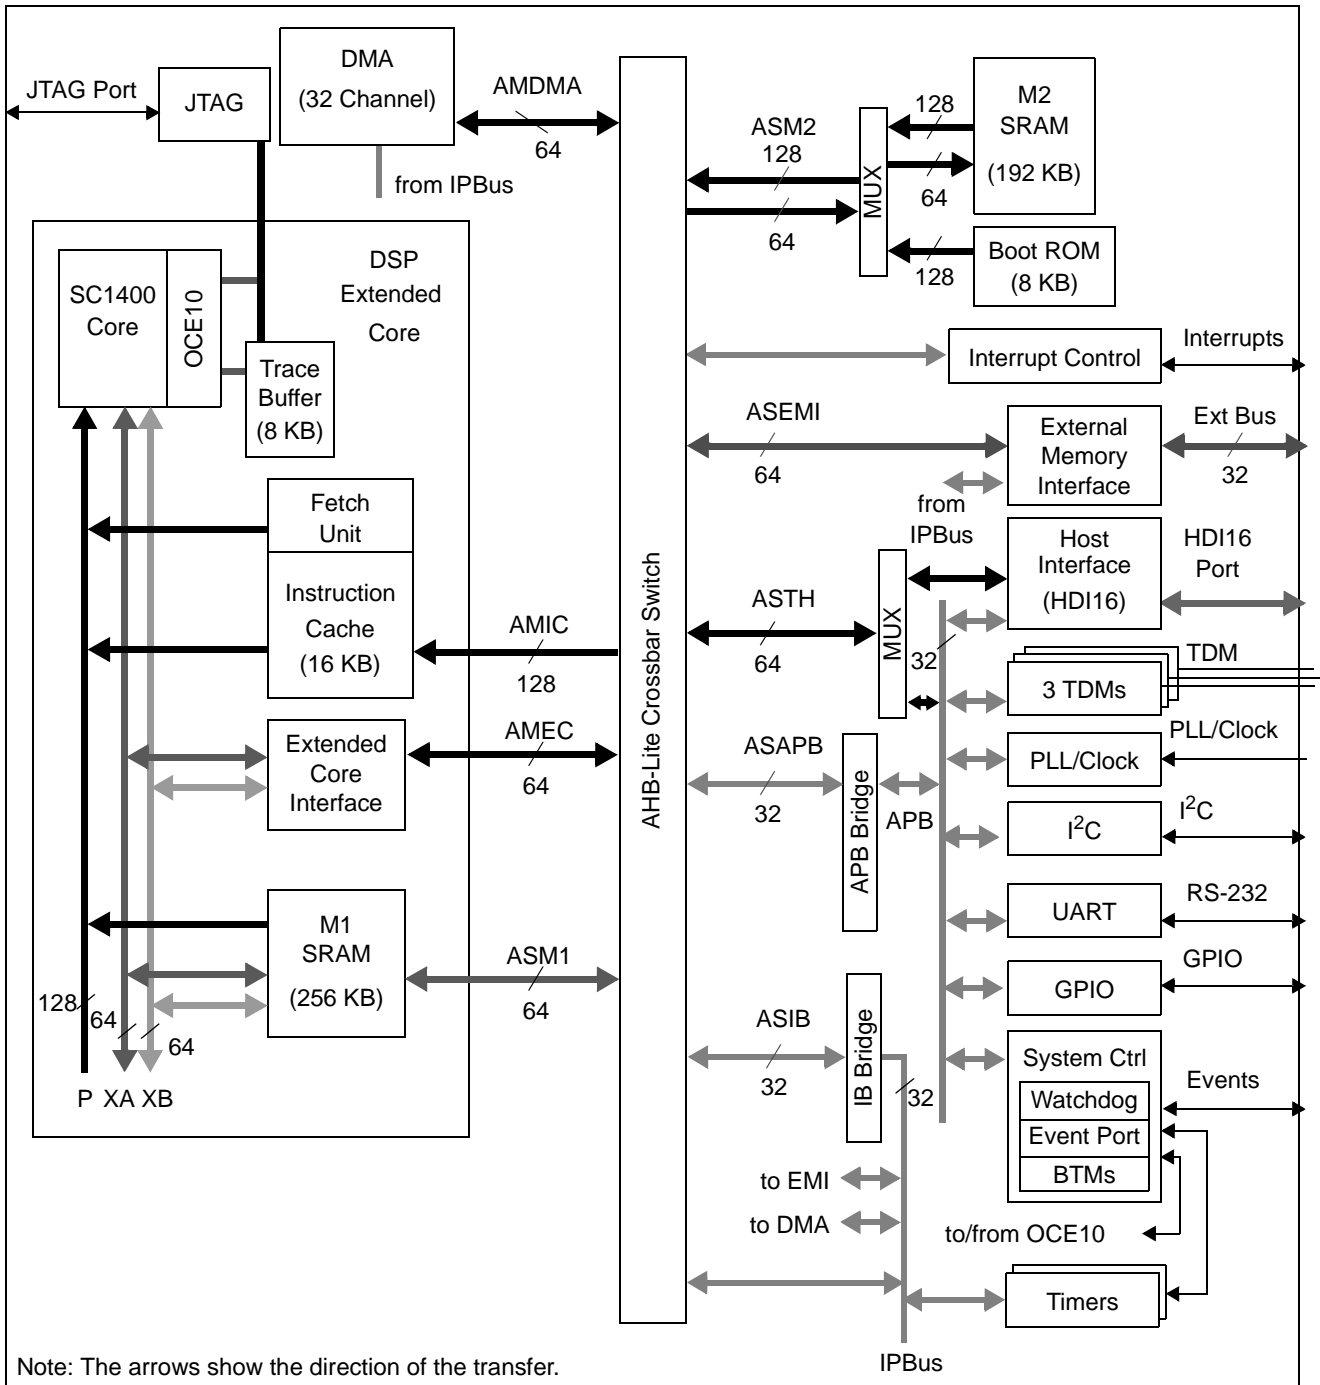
JTAG Port
JTAG
DMA
(32 Channel)
from IPBus
AMDMA
64
ASM2
128
64
MUX
128
64
128
M2
SRAM
(192 KB)
Boot ROM
(8 KB)
DSP
Extended
Core
SC1400
Core
OCE10
Trace
Buffer
(8 KB)
Interrupt Control
Interrupts
ASEMI
64
External
Memory
Interface
Ext Bus
32
from
IPBus
Fetch
Unit
Instruction
Cache
(16 KB)
AMIC
128
AHB-Lite Crossbar Switch
ASTH
64
MUX
32
Host
Interface
(HDI16)
HDI16
Port
3 TDMs
TDM
Extended
Core
Interface
AMEC
64
ASAPB
32
APB Bridge
APB
PLL/Clock
PLL/Clock
$I^2C$
$I^2C$
UART
RS-232
M1
SRAM
(256 KB)
ASM1
64
GPIO
GPIO
128
64
64
P XA XB
ASIB
32
IB Bridge
32
System Ctrl
Watchdog
Event Port
BTMs
Events
to EMI
to DMA
to/from OCE10
Timers
IPBus
Note: The arrows show the direction of the transfer.